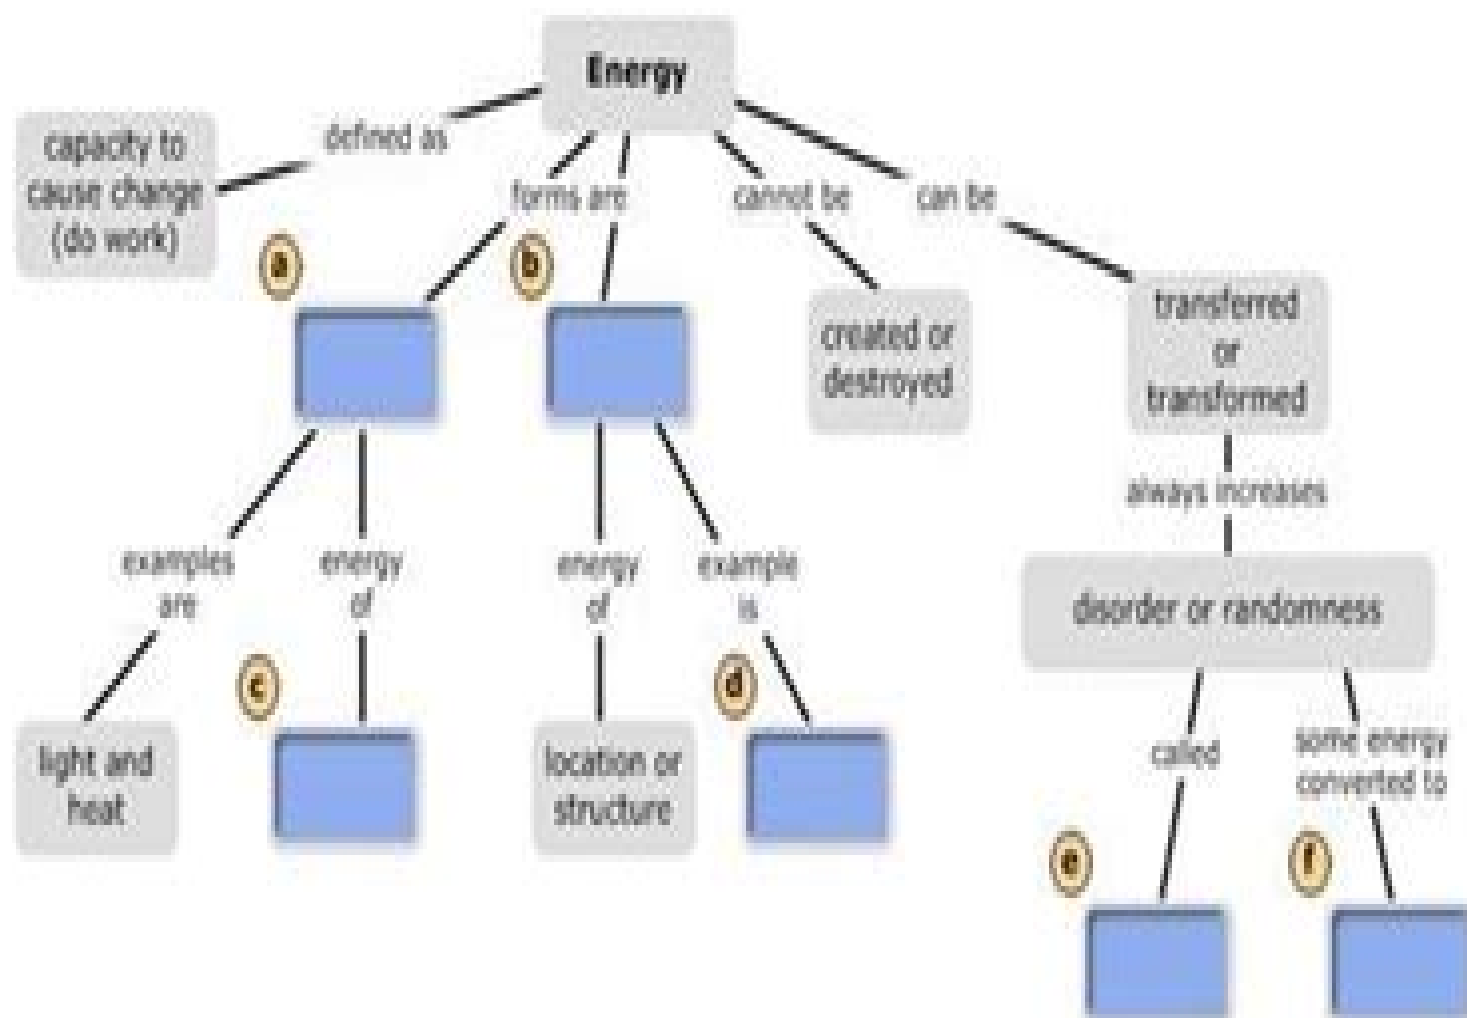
Energy

defined as

capacity to cause change (do work)

forms are

cannot be

can be

a

b

created or destroyed

transferred or transformed

examples are

energy of

energy of

example is

always increases

disorder or randomness

light and heat

c

location or structure

d

called

some energy converted to

e

f